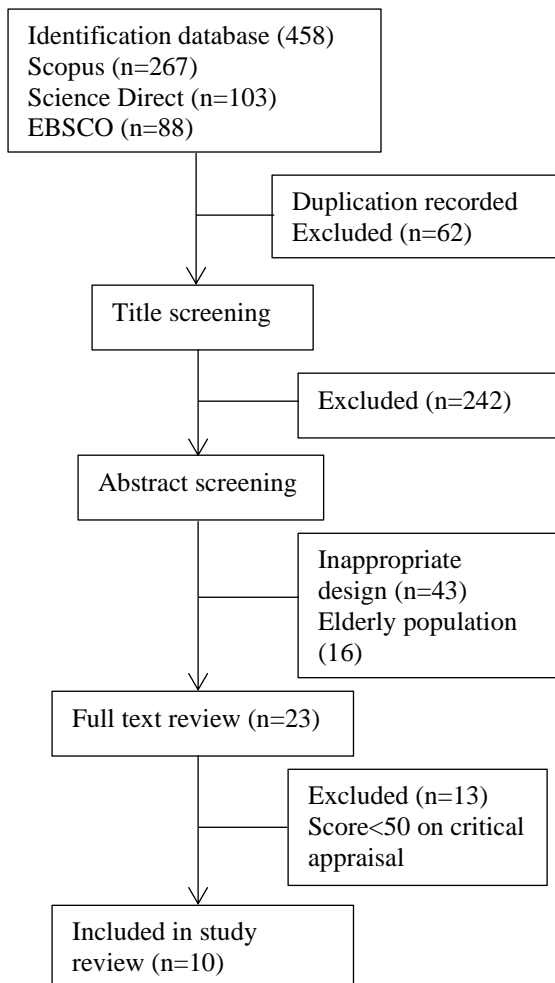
Identification database (458)
Scopus (n=267)
Science Direct (n=103)
EBSCO (n=88)

Duplication recorded
Excluded (n=62)

Title screening

Excluded (n=242)

Abstract screening

Inappropriate design (n=43)
Elderly population (16)

Full text review (n=23)

Excluded (n=13)
Score<50 on critical appraisal

Included in study review (n=10)